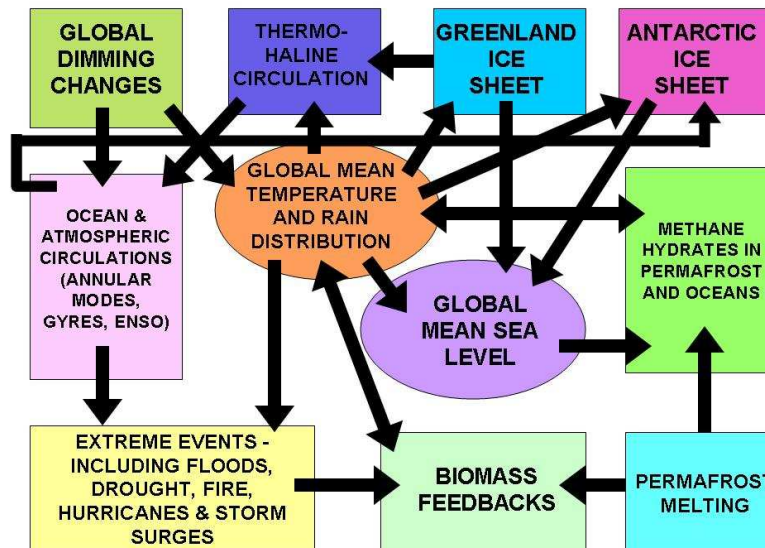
GLOBAL DIMMING CHANGES

THERMO-HALINE CIRCULATION

GREENLAND ICE SHEET

ANTARCTIC ICE SHEET

OCEAN & ATMOSPHERIC CIRCULATIONS (ANNULAR MODES, GYRES, ENSO)

GLOBAL MEAN TEMPERATURE AND RAIN DISTRIBUTION

METHANE HYDRATES IN PERMAFROST AND OCEANS

GLOBAL MEAN SEA LEVEL

EXTREME EVENTS - INCLUDING FLOODS, DROUGHT, FIRE, HURRICANES & STORM SURGES

BIOMASS FEEDBACKS

PERMAFROST MELTING